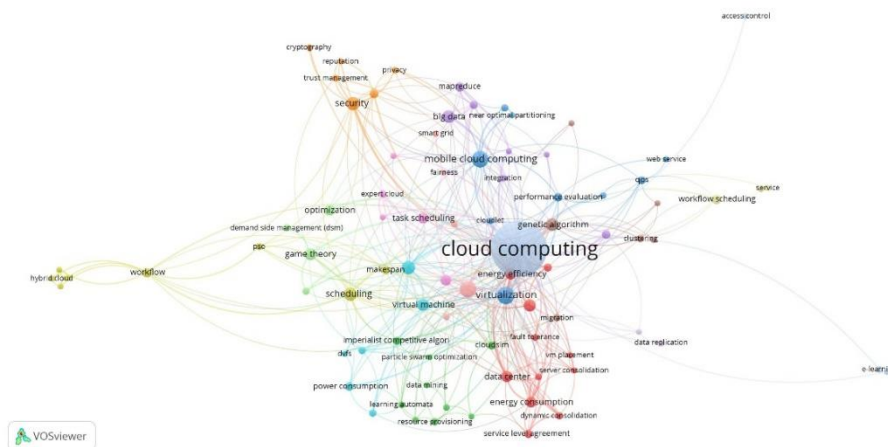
accesscontrol

cryptography
reputation
privacy
trust management
security
mapreduce
big data
near optimal partitioning
smart grid
mobile cloud computing
fairness
integration
web service
qos
performance evaluation
workflow scheduling
service
expert cloud
optimization
task scheduling
cloudlet
genetic algorithm
clustering
demand side management (dsm)
pso
cloud computing
hybrid cloud
workflow
game theory
makespan
energy efficiency
scheduling
virtualization
virtual machine
migration
imperialist competitive algori
fault tolerance
cloudsim
data replication
dafs
particle swarm optimization
vm placement
server consolidation
power consumption
data mining
data center
e-learni
learning automata
energy consumption
resource provisioning
dynamic consolidation
service level agreement
VOSviewer